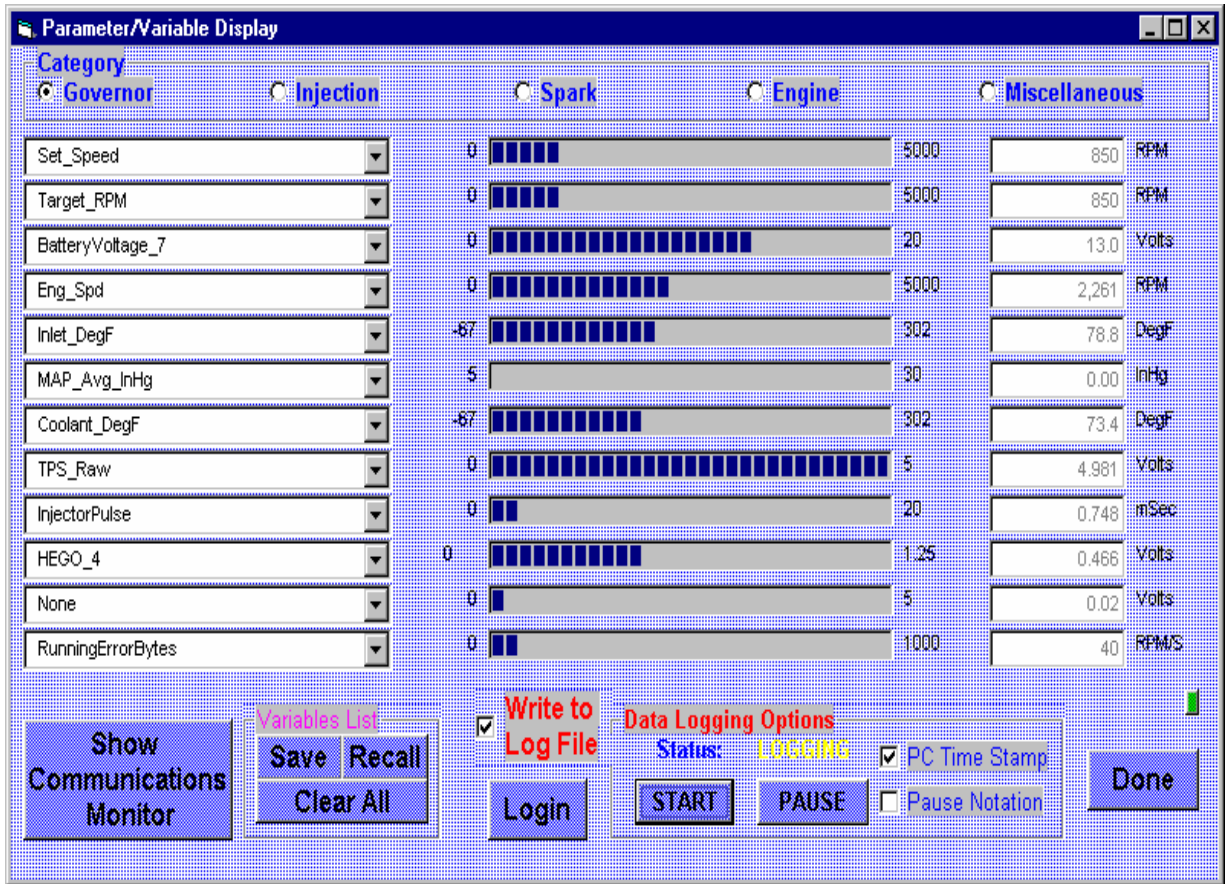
Parameter/Variable Display

Category
Governor
Injection
Spark
Engine
Miscellaneous

| Variable | Min | Max | Value | Unit |
|---|---|---|---|---|
| Set_Speed | 0 | 5000 | 850 | RPM |
| Target_RPM | 0 | 5000 | 850 | RPM |
| BatteryVoltage_7 | 0 | 20 | 13.0 | Volts |
| Eng_Spd | 0 | 5000 | 2,261 | RPM |
| Inlet_DegF | -67 | 302 | 78.8 | DegF |
| MAP_Avg_InHg | 5 | 30 | 0.00 | InHg |
| Coolant_DegF | -67 | 302 | 73.4 | DegF |
| TPS_Raw | 0 | 5 | 4.981 | Volts |
| InjectorPulse | 0 | 20 | 0.748 | mSec |
| HEGO_4 | 0 | 1.25 | 0.466 | Volts |
| None | 0 | 5 | 0.02 | Volts |
| RunningErrorBytes | 0 | 1000 | 40 | RPM/S |

Show Communications Monitor

Variables List
Save
Recall
Clear All

Write to Log File

Login

Data Logging Options
Status: LOGGING
PC Time Stamp
START
PAUSE
Pause Notation

Done